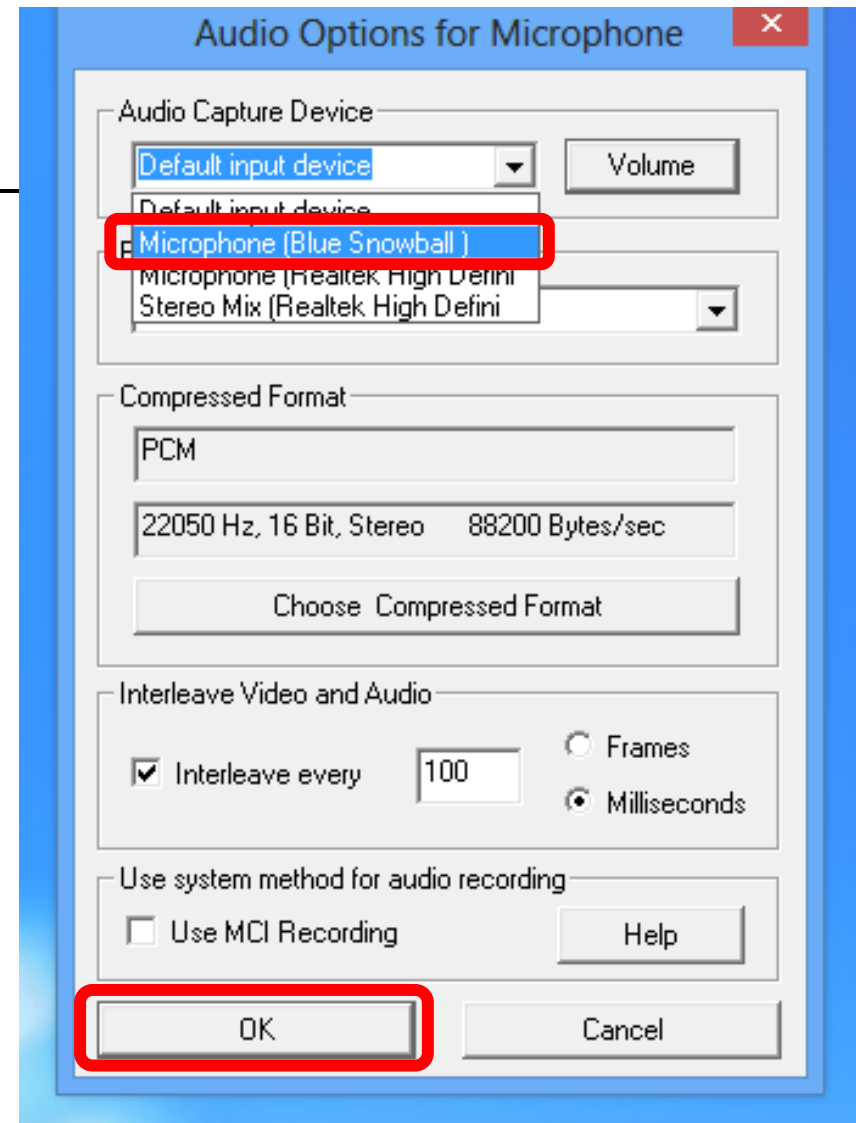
Audio Options for Microphone

×

Audio Capture Device

Default input device

Volume

Default input device

Microphone (Blue Snowball )

Microphone (Realtek High Defini

Stereo Mix (Realtek High Defini

Compressed Format

PCM

22050 Hz, 16 Bit, Stereo 88200 Bytes/sec

Choose Compressed Format

Interleave Video and Audio

Interleave every

100

Frames

Milliseconds

Use system method for audio recording

Use MCI Recording

Help

OK

Cancel